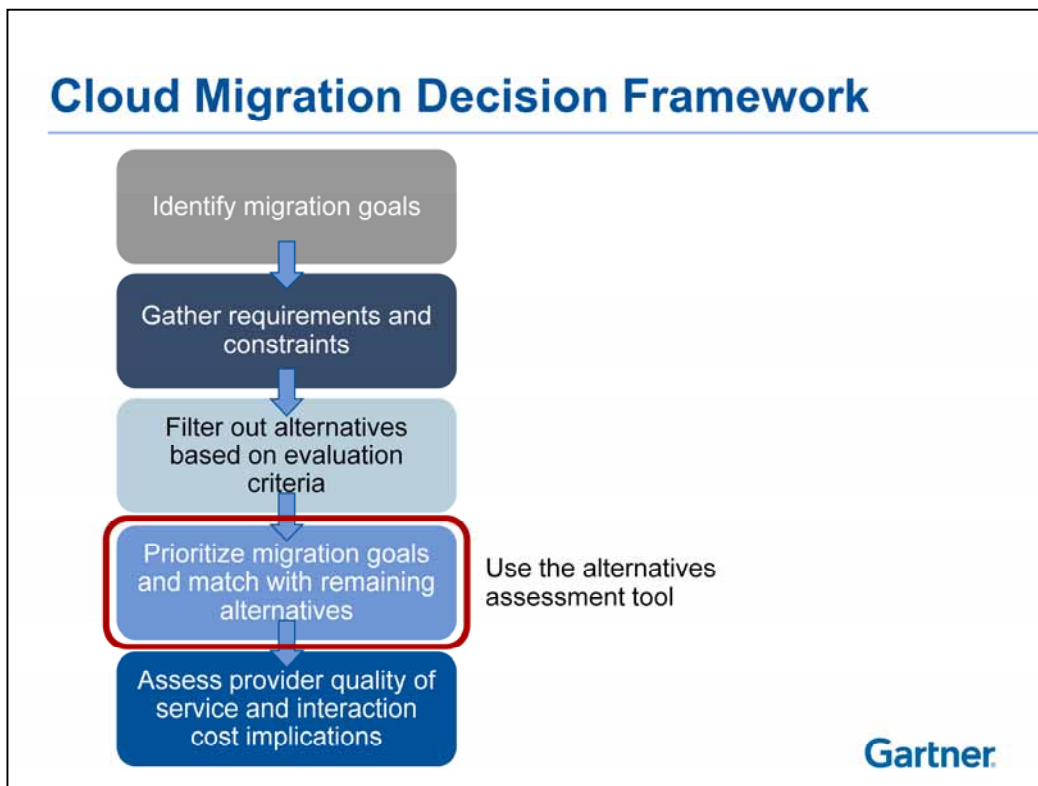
Cloud Migration Decision Framework

Identify migration goals

Gather requirements and constraints

Filter out alternatives based on evaluation criteria

Prioritize migration goals and match with remaining alternatives

Use the alternatives assessment tool

Assess provider quality of service and interaction cost implications

Gartner